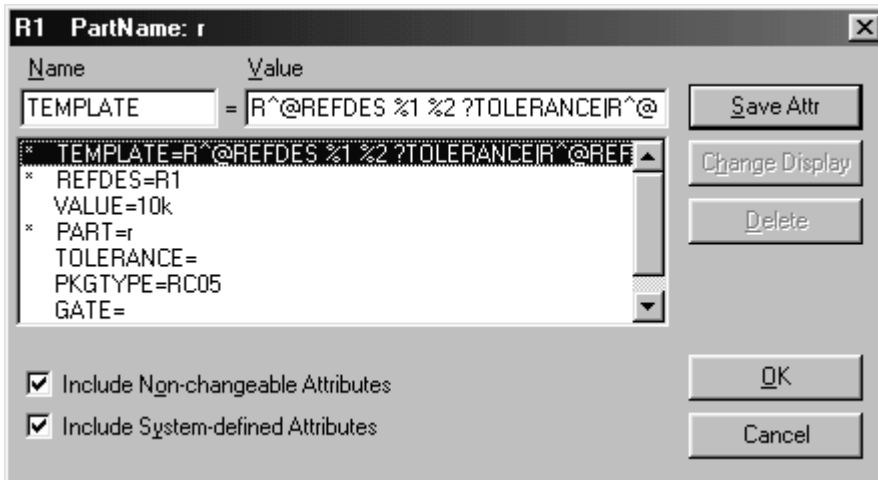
R1 PartName: r

Name

Value

TEMPLATE = R^@REFDES %1 %2 ?TOLERANCE|R^@

Save Attr

Change Display

Delete

* TEMPLATE=R^@REFDES %1 %2 ?TOLERANCE|R^@REF
* REFDES=R1
VALUE=10k
* PART=r
TOLERANCE=
PKGTYPE=RC05
GATE=

Include Non-changeable Attributes

Include System-defined Attributes

OK

Cancel